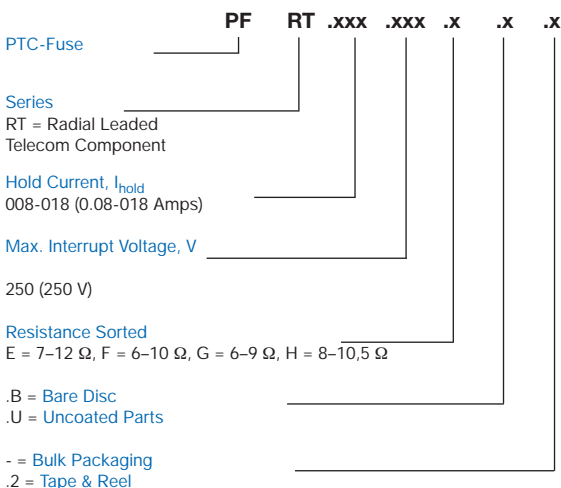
PF RT .xxx .xxx .x .x .x

PTC-Fuse

Series
RT = Radial Leaded Telecom Component

Hold Current, $I_{hold}$
008-018 (0.08-018 Amps)

Max. Interrupt Voltage, V

250 (250 V)

Resistance Sorted
E = 7–12 Ω, F = 6–10 Ω, G = 6–9 Ω, H = 8–10,5 Ω

.B = Bare Disc
.U = Uncoated Parts

- = Bulk Packaging
.2 = Tape & Reel